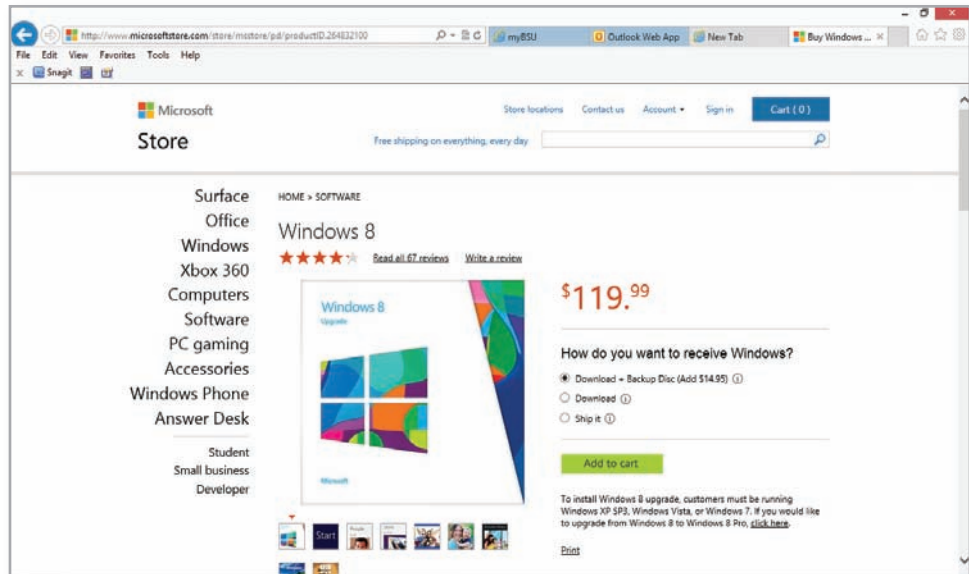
http://www.microsoftstore.com/store/msstore/pd/productID.264832100

myBSU

Outlook Web App

New Tab

Buy Windows ...

File Edit View Favorites Tools Help

Snagit

Microsoft Store

Store locations Contact us Account Sign in Cart ( 0 )

Free shipping on everything, every day

Surface
Office
Windows
Xbox 360
Computers
Software
PC gaming
Accessories
Windows Phone
Answer Desk

Student
Small business
Developer

HOME > SOFTWARE

Windows 8

Read all 67 reviews Write a review

Windows 8
Upgrade

Microsoft

Start

$^{\$}119.^{99}$

How do you want to receive Windows?

Download + Backup Disc (Add $14.95)

Download

Ship it

Add to cart

To install Windows 8 upgrade, customers must be running Windows XP SP3, Windows Vista, or Windows 7. If you would like to upgrade from Windows 8 to Windows 8 Pro, click here.

Print